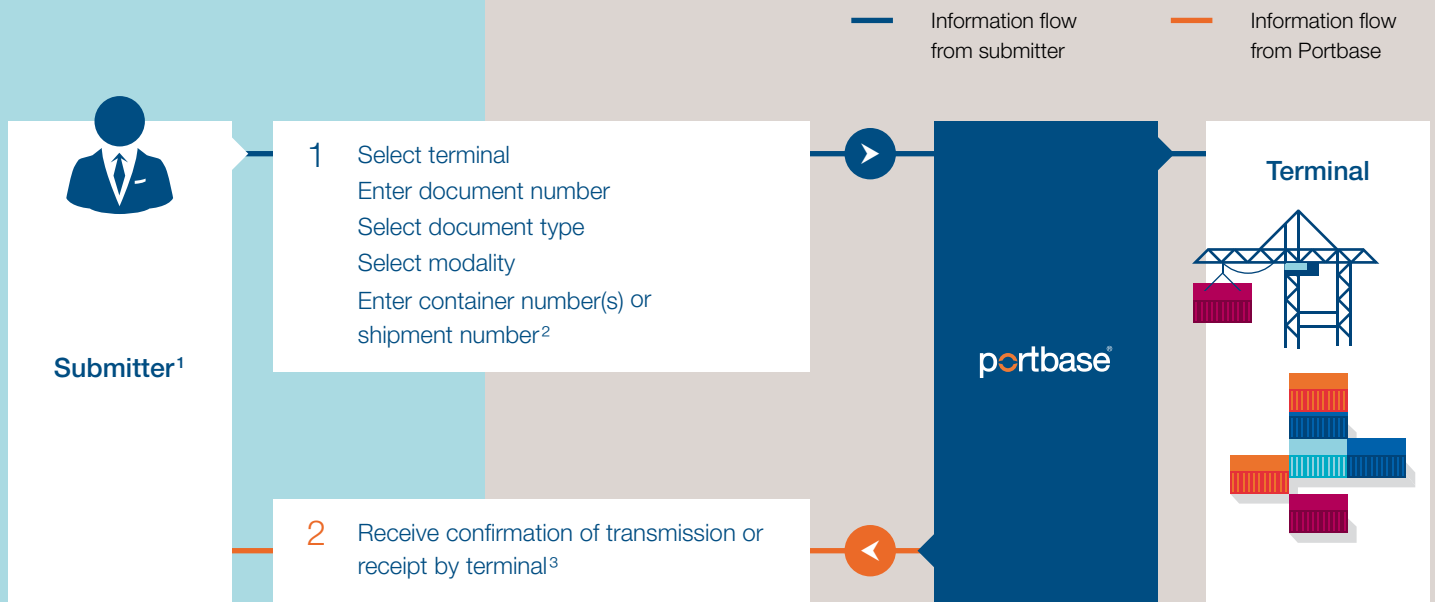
Information flow from submitter

Information flow from Portbase

Submitter$^1$

1 Select terminal
Enter document number
Select document type
Select modality
Enter container number(s) or shipment number$^2$

portbase®

Terminal

2 Receive confirmation of transmission or receipt by terminal$^3$